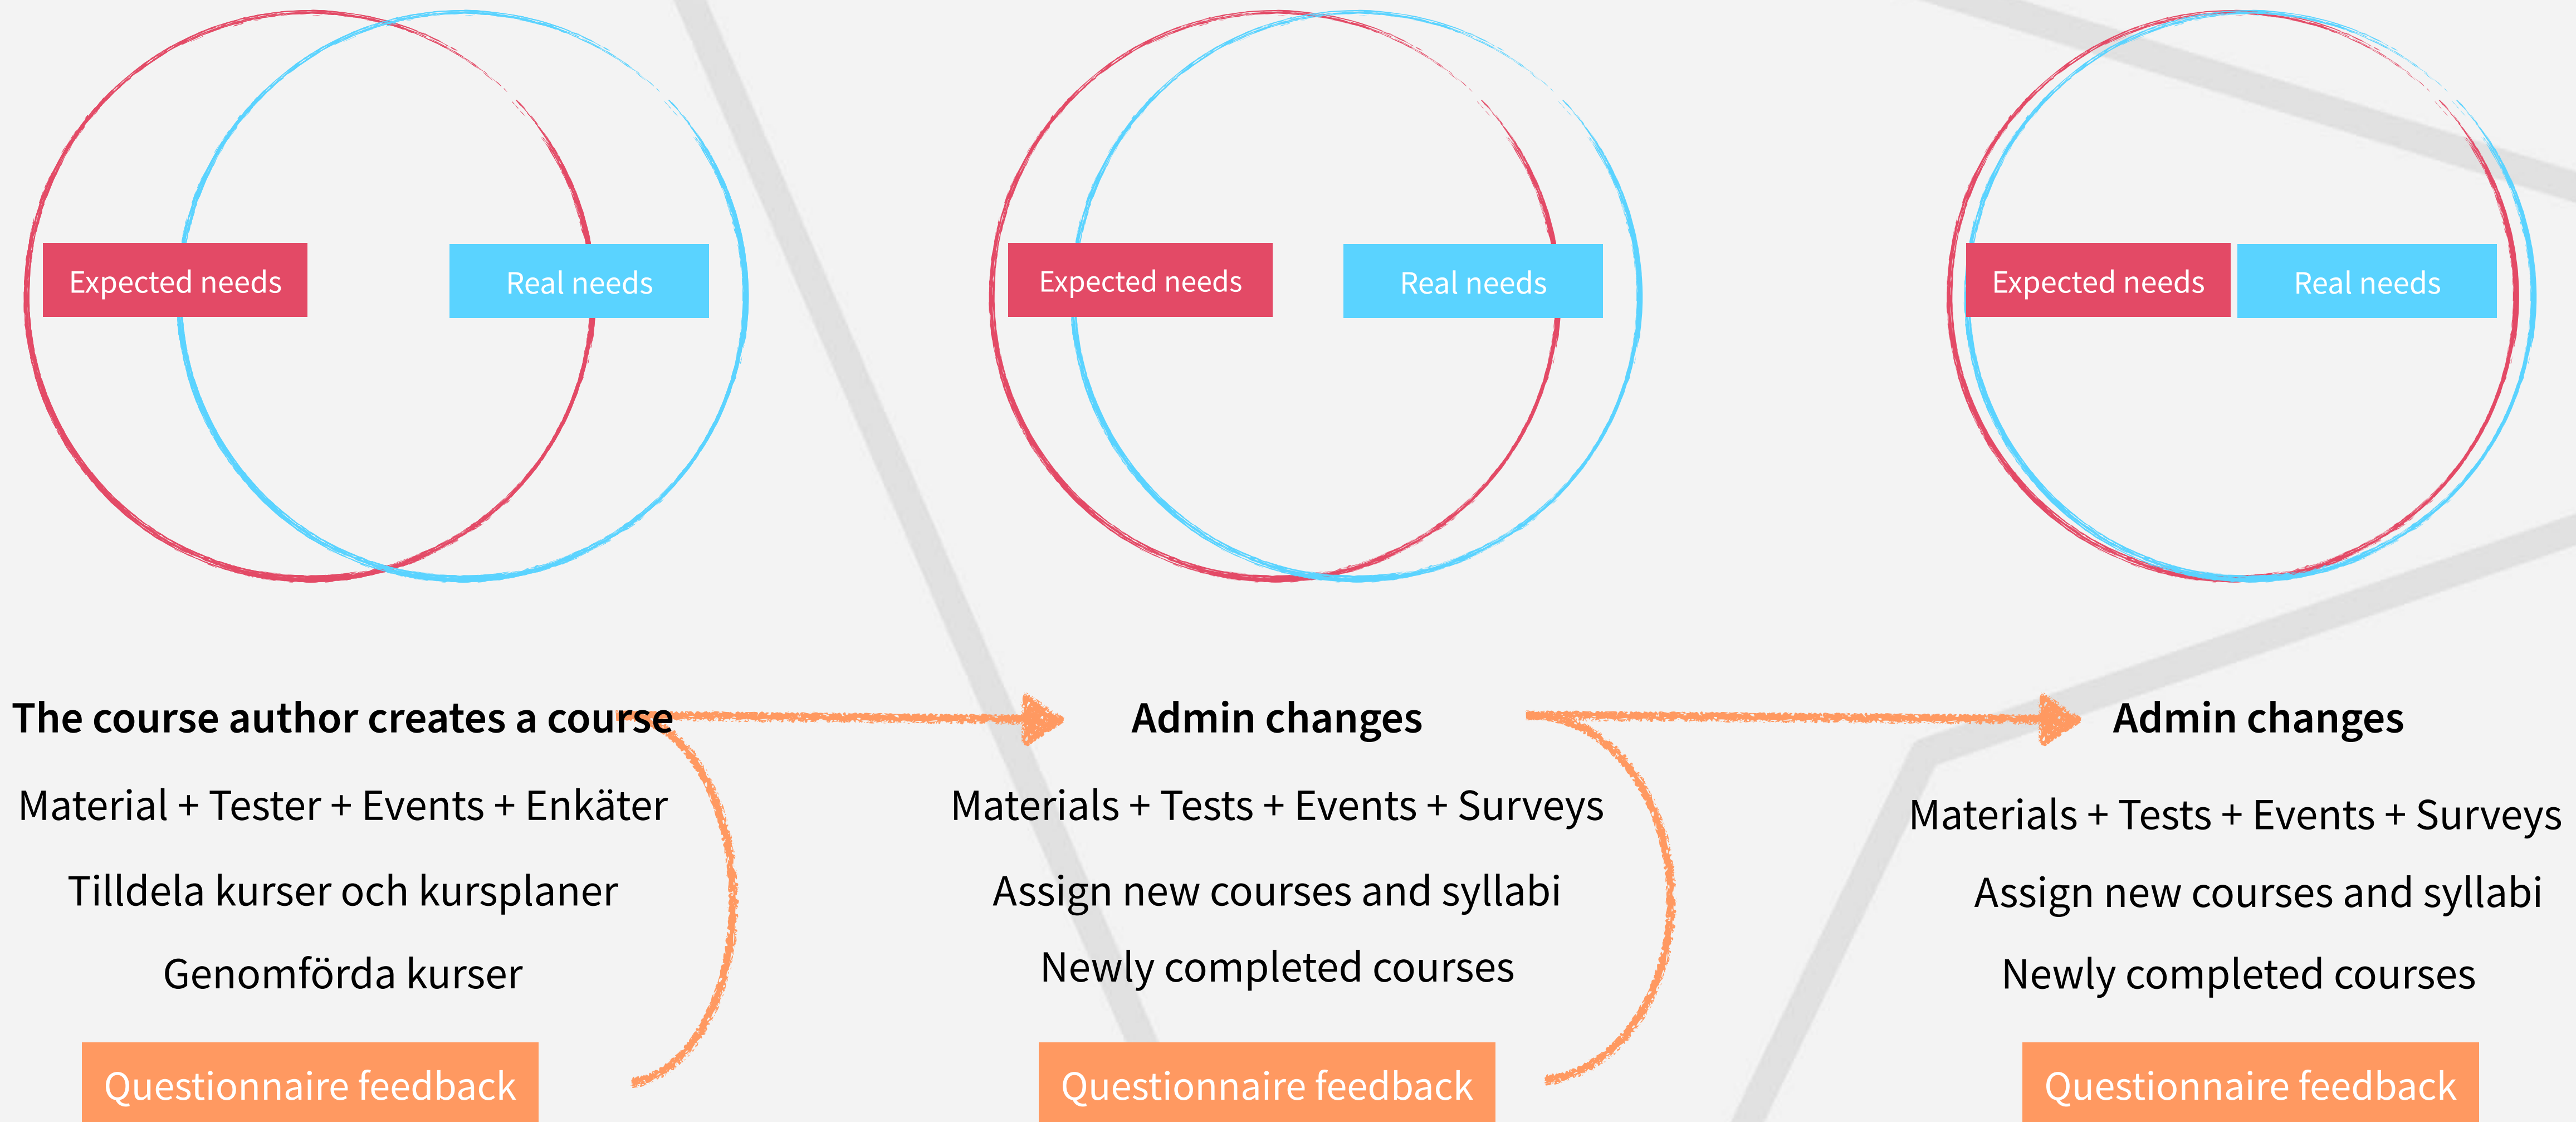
Expected needs

Real needs

Expected needs

Real needs

Expected needs

Real needs

The course author creates a course

Material + Tester + Events + Enkäter

Tilldela kurser och kursplaner

Genomförda kurser

Questionnaire feedback

Admin changes

Materials + Tests + Events + Surveys

Assign new courses and syllabi

Newly completed courses

Questionnaire feedback

Admin changes

Materials + Tests + Events + Surveys

Assign new courses and syllabi

Newly completed courses

Questionnaire feedback